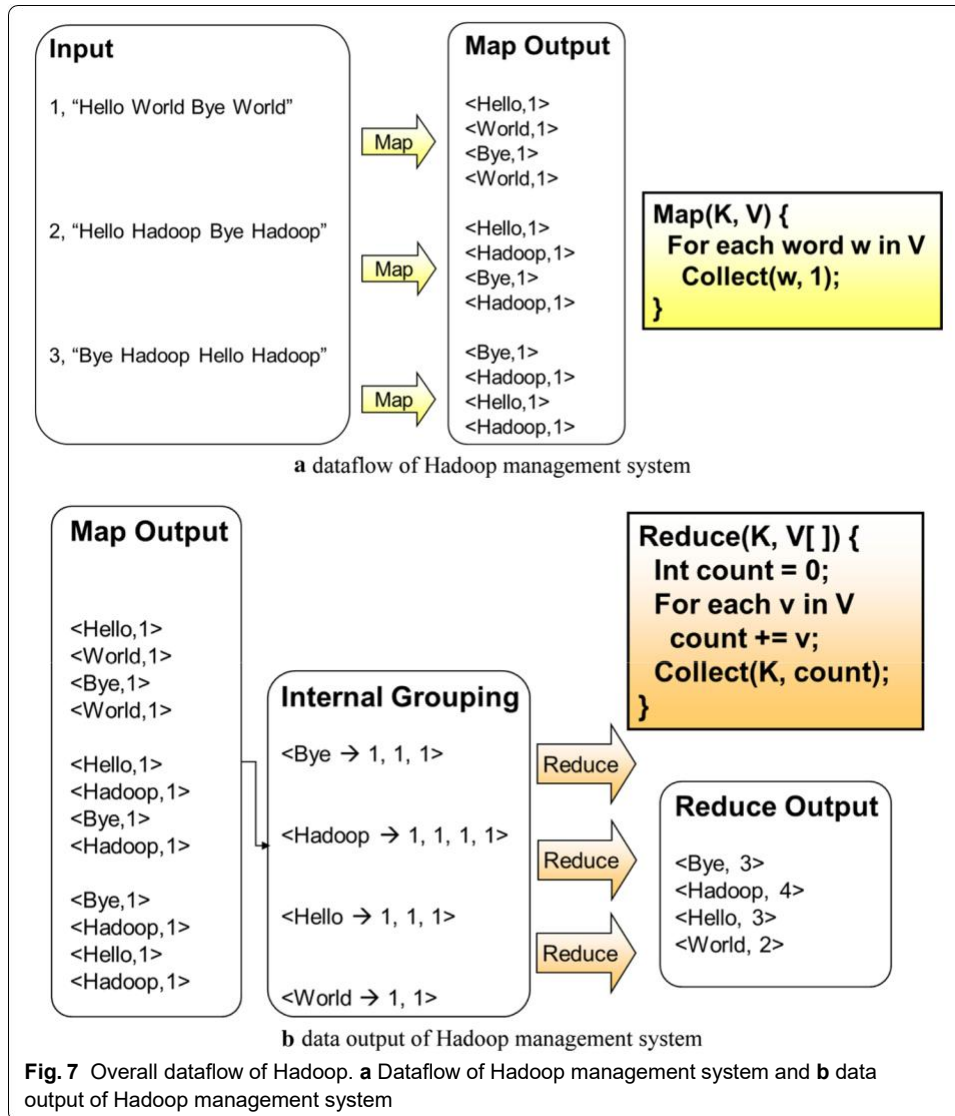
Input

1, “Hello World Bye World”

2, “Hello Hadoop Bye Hadoop”

3, “Bye Hadoop Hello Hadoop”

Map

Map

Map

Map Output

<Hello,1>
<World,1>
<Bye,1>
<World,1>

<Hello,1>
<Hadoop,1>
<Bye,1>
<Hadoop,1>

<Bye,1>
<Hadoop,1>
<Hello,1>
<Hadoop,1>

Map(K, V) {
For each word w in V
Collect(w, 1);
}

**a** dataflow of Hadoop management system

Map Output

<Hello,1>
<World,1>
<Bye,1>
<World,1>

<Hello,1>
<Hadoop,1>
<Bye,1>
<Hadoop,1>

<Bye,1>
<Hadoop,1>
<Hello,1>
<Hadoop,1>

Internal Grouping

<Bye → 1, 1, 1>

<Hadoop → 1, 1, 1, 1>

<Hello → 1, 1, 1>

<World → 1, 1>

Reduce

Reduce

Reduce

Reduce(K, V[ ]) {
Int count = 0;
For each v in V
count += v;
Collect(K, count);
}

Reduce Output

<Bye, 3>
<Hadoop, 4>
<Hello, 3>
<World, 2>

**b** data output of Hadoop management system

**Fig. 7** Overall dataflow of Hadoop. **a** Dataflow of Hadoop management system and **b** data output of Hadoop management system